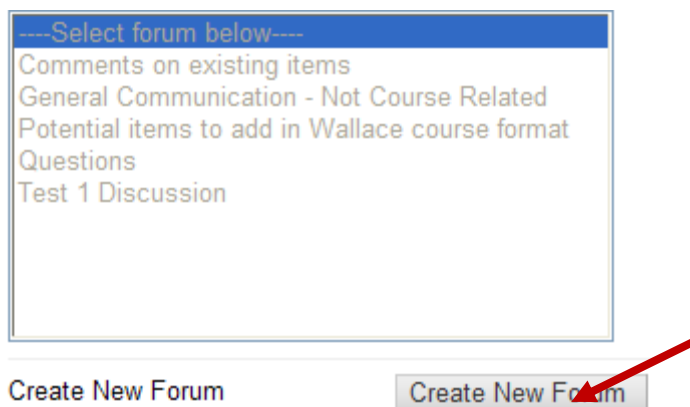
----Select forum below----
Comments on existing items
General Communication - Not Course Related
Potential items to add in Wallace course format
Questions
Test 1 Discussion

Create New Forum

Create New Fo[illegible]m